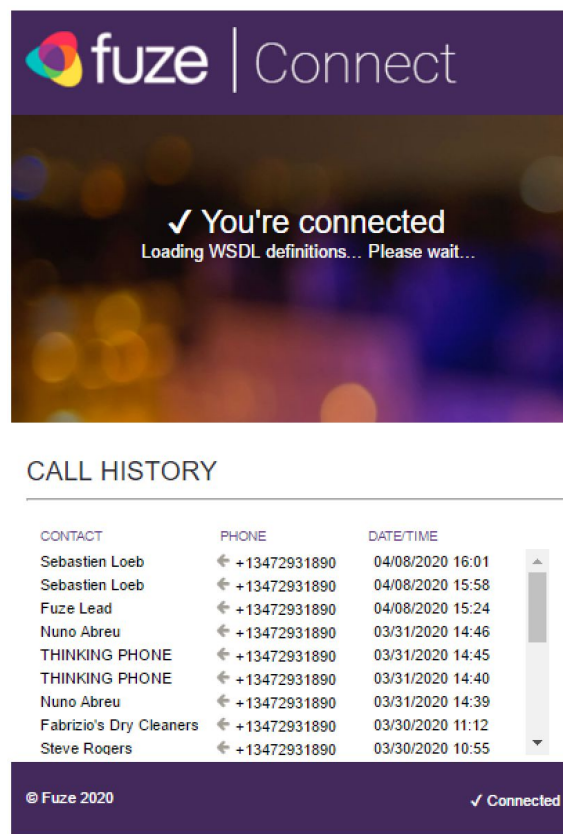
fuze | Connect

✓ You're connected
Loading WSDL definitions... Please wait...

CALL HISTORY

| CONTACT | PHONE | DATE/TIME |
|---|---|---|
| Sebastien Loeb | +13472931890 | 04/08/2020 16:01 |
| Sebastien Loeb | +13472931890 | 04/08/2020 15:58 |
| Fuze Lead | +13472931890 | 04/08/2020 15:24 |
| Nuno Abreu | +13472931890 | 03/31/2020 14:46 |
| THINKING PHONE | +13472931890 | 03/31/2020 14:45 |
| THINKING PHONE | +13472931890 | 03/31/2020 14:40 |
| Nuno Abreu | +13472931890 | 03/31/2020 14:39 |
| Fabrizio's Dry Cleaners | +13472931890 | 03/30/2020 11:12 |
| Steve Rogers | +13472931890 | 03/30/2020 10:55 |

© Fuze 2020

✓ Connected